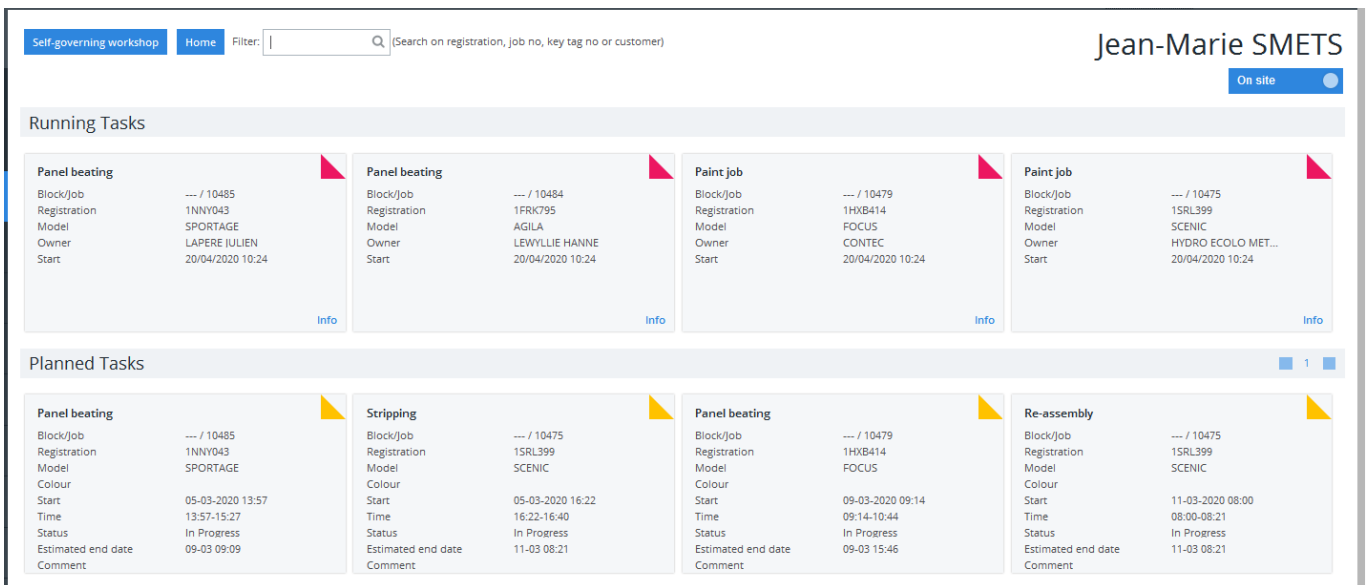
Self-governing workshop | Home | Filter: (Search on registration, job no, key tag no or customer)

Jean-Marie SMETS

On site

Running Tasks

Panel beating
Block/Job --- / 10485
Registration 1NNY043
Model SPORTAGE
Owner LAPERE JULIEN
Start 20/04/2020 10:24
Info

Panel beating
Block/Job --- / 10484
Registration 1FRK795
Model AGILA
Owner LEWYLLIE HANNE
Start 20/04/2020 10:24
Info

Paint job
Block/Job --- / 10479
Registration 1HXB414
Model FOCUS
Owner CONTEC
Start 20/04/2020 10:24
Info

Paint job
Block/Job --- / 10475
Registration 1SRL399
Model SCENIC
Owner HYDRO ECOLO MET...
Start 20/04/2020 10:24
Info

Planned Tasks

1

Panel beating
Block/Job --- / 10485
Registration 1NNY043
Model SPORTAGE
Colour
Start 05-03-2020 13:57
Time 13:57-15:27
Status In Progress
Estimated end date 09-03 09:09
Comment

Stripping
Block/Job --- / 10475
Registration 1SRL399
Model SCENIC
Colour
Start 05-03-2020 16:22
Time 16:22-16:40
Status In Progress
Estimated end date 11-03 08:21
Comment

Panel beating
Block/Job --- / 10479
Registration 1HXB414
Model FOCUS
Colour
Start 09-03-2020 09:14
Time 09:14-10:44
Status In Progress
Estimated end date 09-03 15:46
Comment

Re-assembly
Block/Job --- / 10475
Registration 1SRL399
Model SCENIC
Colour
Start 11-03-2020 08:00
Time 08:00-08:21
Status In Progress
Estimated end date 11-03 08:21
Comment